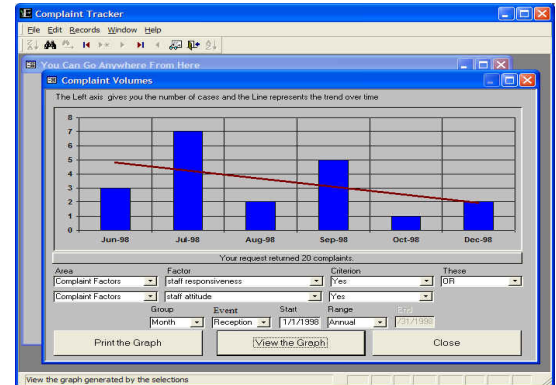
Complaint Tracker

File Edit Records Window Help

You Can Go Anywhere From Here

Complaint Volumes

The Left axis gives you the number of cases and the Line represents the trend over time

8
7
6
5
4
3
2
1
0

Jun-98 Jul-98 Aug-98 Sep-98 Oct-98 Dec-98

Your request returned 20 complaints.

Area
Complaint Factors
Complaint Factors

Factor
staff responsiveness
staff attitude

Criterion
Yes
Yes

These
OR

Group
Month

Event
Reception

Start
1/1/1998

Range
Annual

End
12/31/1998

Print the Graph

View the Graph

Close

View the graph generated by the selections